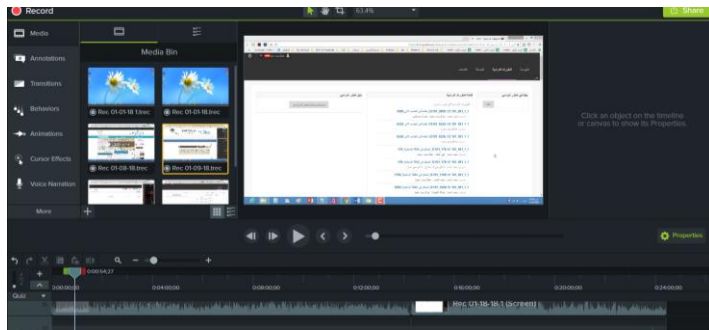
Record

63.4%

Share

Media

Annotations

Transitions

Behaviors

Animations

Cursor Effects

Voice Narration

More

Media Bin

Rec 01-01-18.trec

Rec 01-01-18.trec

Rec 01-08-18.trec

Rec 01-09-18.trec

Click an object on the timeline or canvas to show its Properties.

Properties

0:00:04;27

0:00:00;00

0:04:00;00

0:08:00;00

0:12:00;00

0:16:00;00

0:20:00;00

0:24:00;00

Quiz

Rec 01-18-18.1 (Screen)